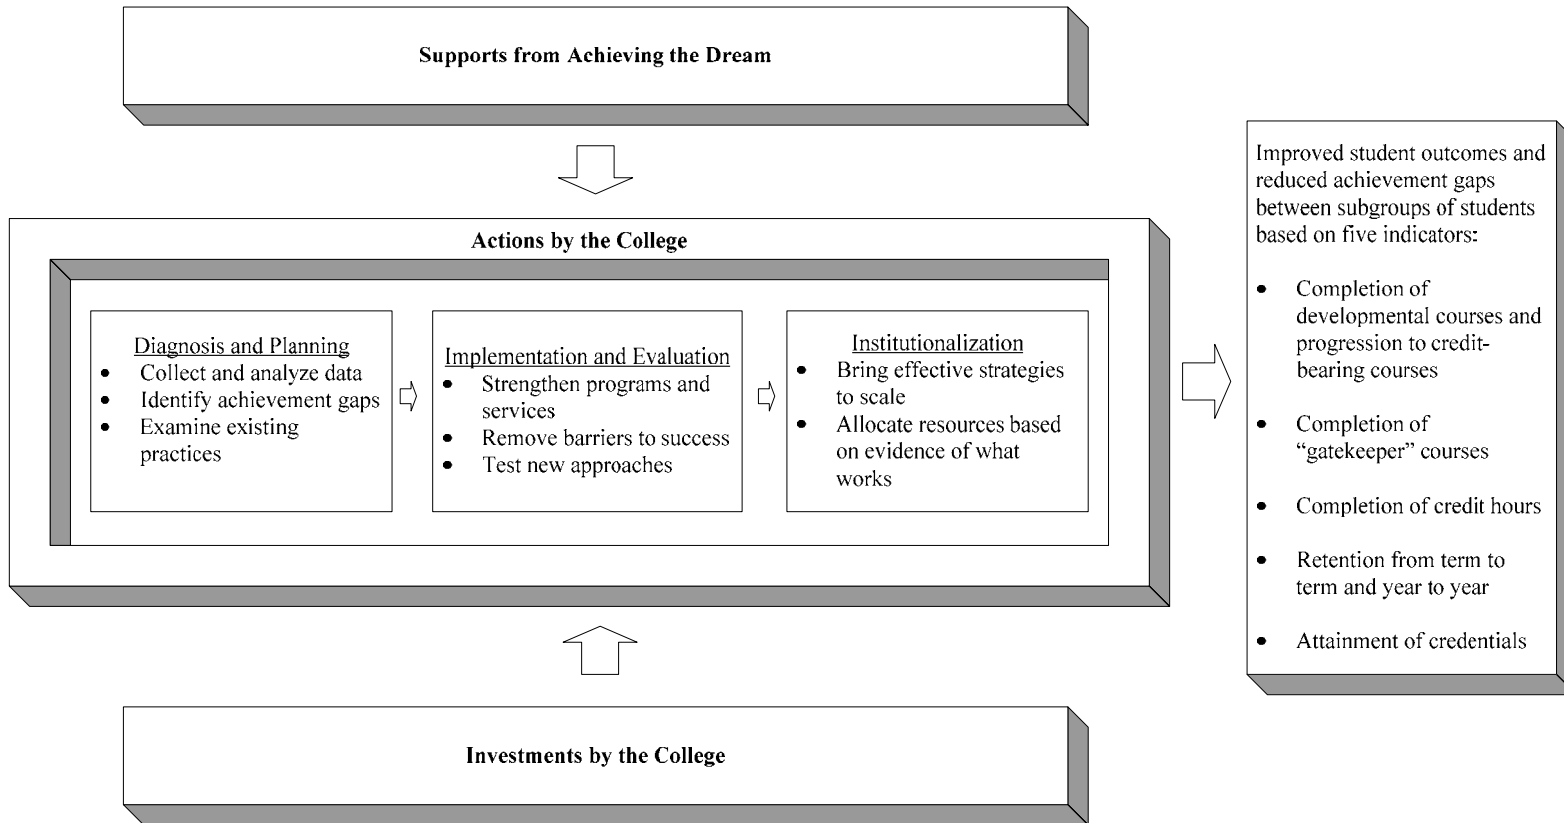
Supports from Achieving the Dream

Actions by the College

Diagnosis and Planning
- Collect and analyze data
- Identify achievement gaps
- Examine existing practices

Implementation and Evaluation
- Strengthen programs and services
- Remove barriers to success
- Test new approaches

Institutionalization
- Bring effective strategies to scale
- Allocate resources based on evidence of what works

Investments by the College

Improved student outcomes and reduced achievement gaps between subgroups of students based on five indicators:

- Completion of developmental courses and progression to credit-bearing courses
- Completion of "gatekeeper" courses
- Completion of credit hours
- Retention from term to term and year to year
- Attainment of credentials